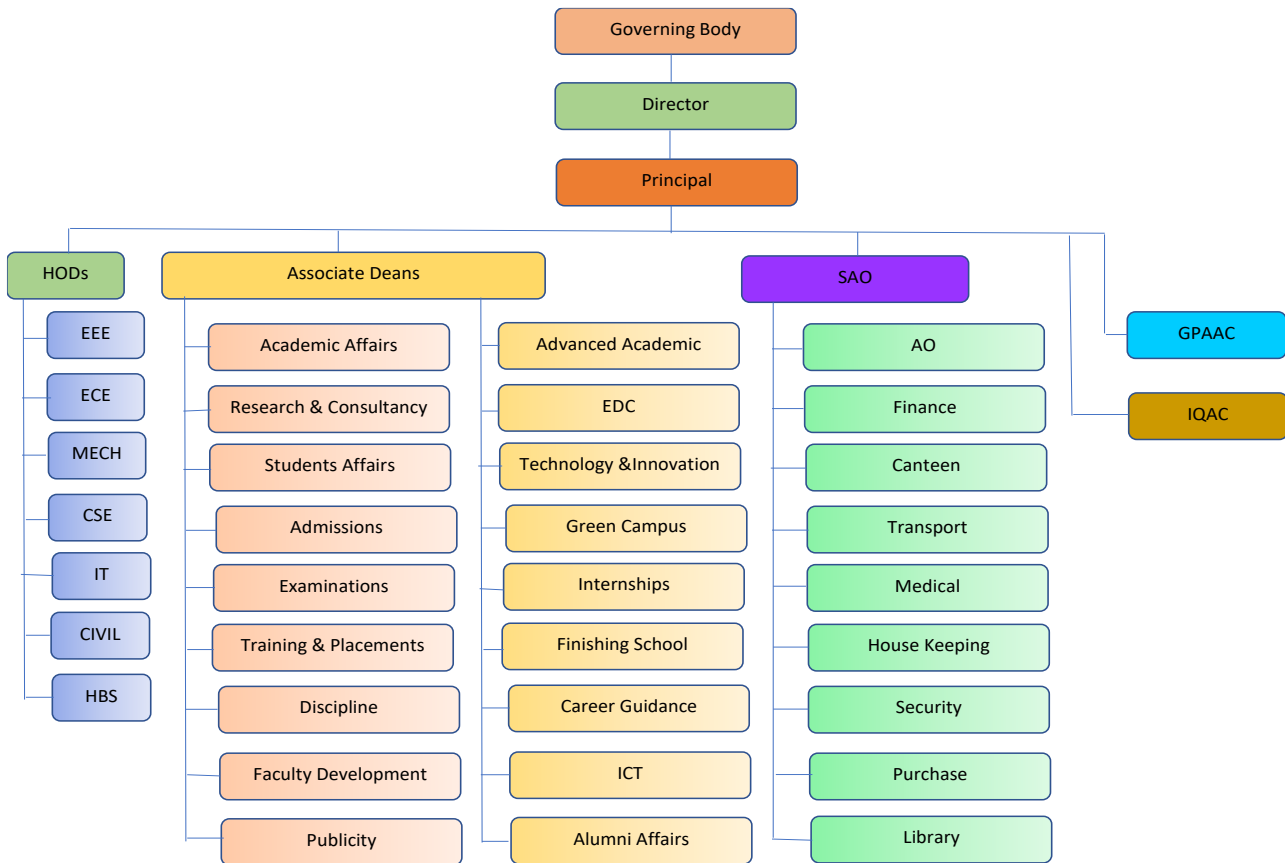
Governing Body

Director

Principal

HODs

EEE

ECE

MECH

CSE

IT

CIVIL

HBS

Associate Deans

Academic Affairs

Research & Consultancy

Students Affairs

Admissions

Examinations

Training & Placements

Discipline

Faculty Development

Publicity

Advanced Academic

EDC

Technology &Innovation

Green Campus

Internships

Finishing School

Career Guidance

ICT

Alumni Affairs

SAO

AO

Finance

Canteen

Transport

Medical

House Keeping

Security

Purchase

Library

GPAAC

IQAC